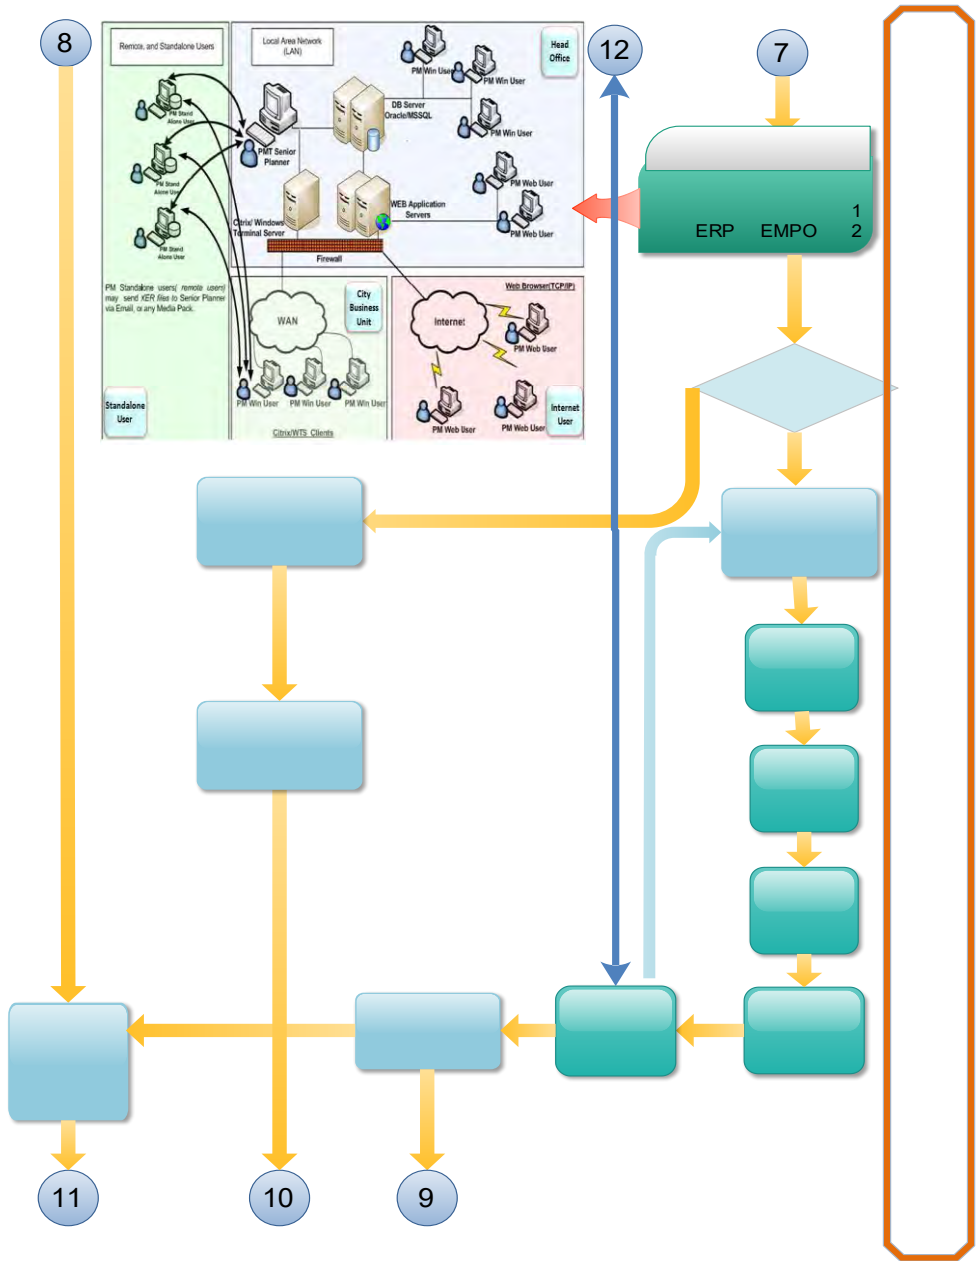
8

Remote, and Standalone Users

PM Stand Alone User

PM Stand Alone User

PM Stand Alone User

PM Standalone users( remote users) may send XER files to Senior Planner via Email, or any Media Pack.

Standalone User

Local Area Network (LAN)

Head Office

PM Win User

PM Win User

PM Win User

DB Server Oracle/MSSQL

PMT Senior Planner

PM Web User

WEB Application Servers

PM Web User

Citrix/ Windows Terminal Server

Firewall

WAN

City Business Unit

PM Win User

PM Win User

PM Win User

Citrix/WTS Clients

Web Browser(TCP/IP)

Internet

PM Web User

PM Web User

PM Web User

Internet User

12

7

ERP EMPO 1 2

11

10

9